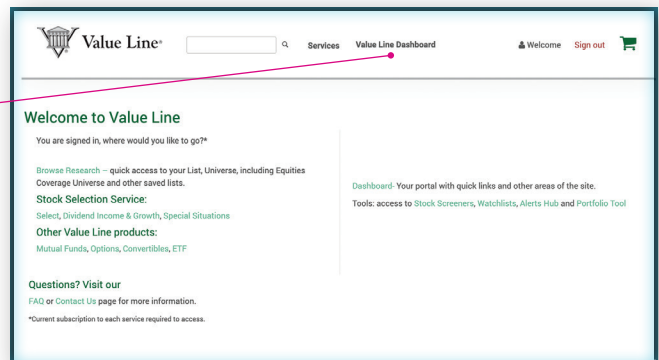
Value Line®

Services Value Line Dashboard

Welcome Sign out

Welcome to Value Line

You are signed in, where would you like to go?*

Browse Research – quick access to your List, Universe, including Equities Coverage Universe and other saved lists.

Stock Selection Service:

Select, Dividend Income & Growth, Special Situations

Other Value Line products:

Mutual Funds, Options, Convertibles, ETF

Dashboard- Your portal with quick links and other areas of the site.

Tools: access to Stock Screeners, Watchlists, Alerts Hub and Portfolio Tool

Questions? Visit our

FAQ or Contact Us page for more information.

*Current subscription to each service required to access.